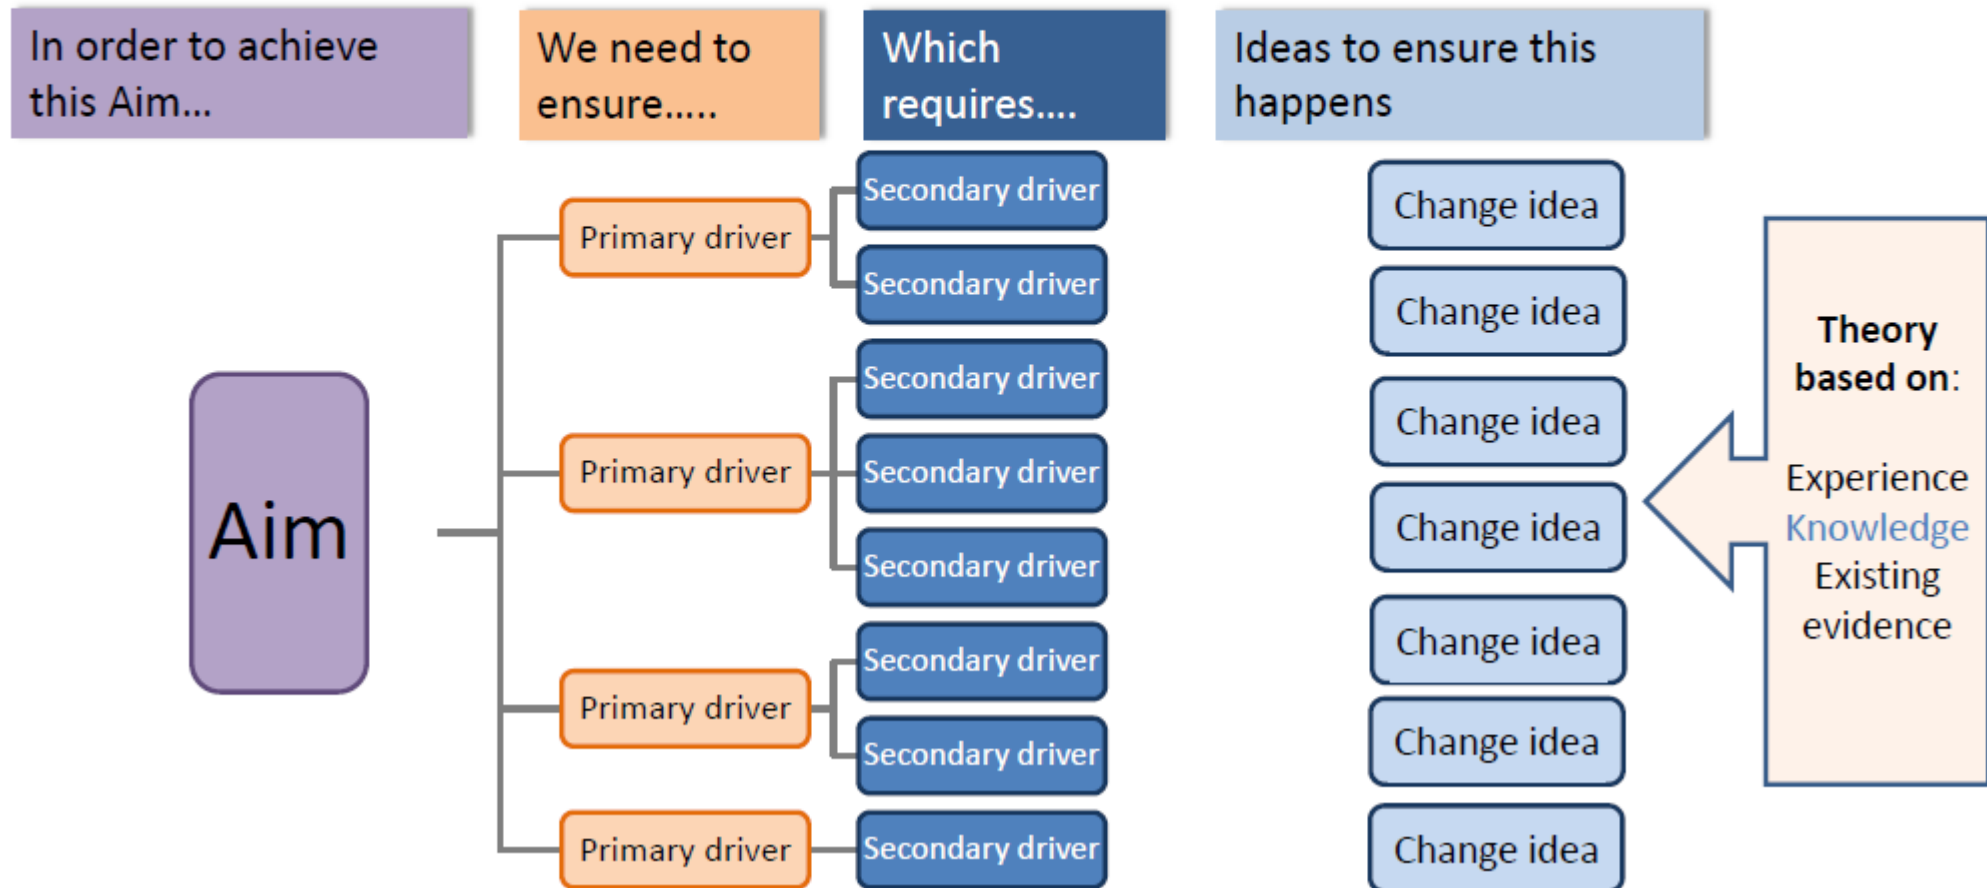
In order to achieve this Aim...

We need to ensure.....

Which requires....

Ideas to ensure this happens

Aim

Primary driver

Secondary driver

Secondary driver

Primary driver

Secondary driver

Secondary driver

Secondary driver

Primary driver

Secondary driver

Secondary driver

Primary driver

Secondary driver

Change idea

Change idea

Change idea

Change idea

Change idea

Change idea

Change idea

Theory based on:

Experience
Knowledge
Existing evidence